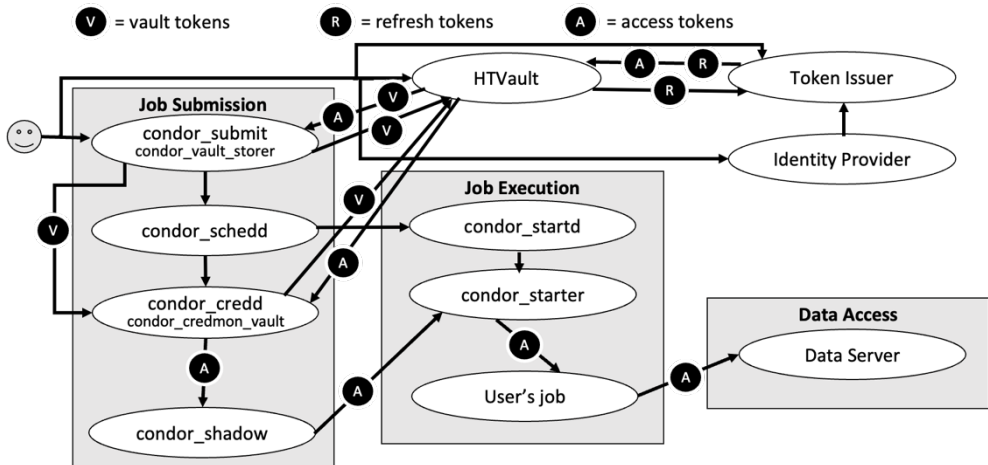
V = vault tokens
R = refresh tokens
A = access tokens

HTVault
A
R
R
Token Issuer

Job Submission
A
V
V
condor_submit
condor_vault_storer

Identity Provider

Job Execution
V
V
condor_schedd
condor_startd
A
condor_starter
condor_credd
condor_credmon_vault

Data Access
A
Data Server
A
A
User's job
A
condor_shadow